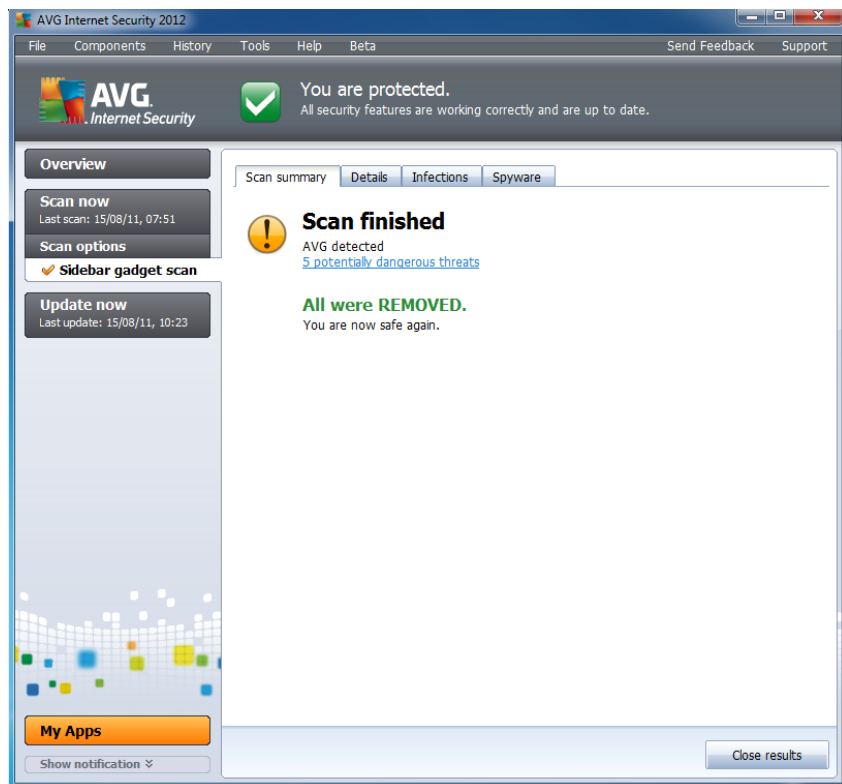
AVG Internet Security 2012

File Components History Tools Help Beta Send Feedback Support

AVG. Internet Security

You are protected.
All security features are working correctly and are up to date.

Overview

Scan now
Last scan: 15/08/11, 07:51

Scan options

Sidebar gadget scan

Update now
Last update: 15/08/11, 10:23

Scan summary Details Infections Spyware

Scan finished
AVG detected
5 potentially dangerous threats

All were REMOVED.
You are now safe again.

My Apps

Show notification

Close results